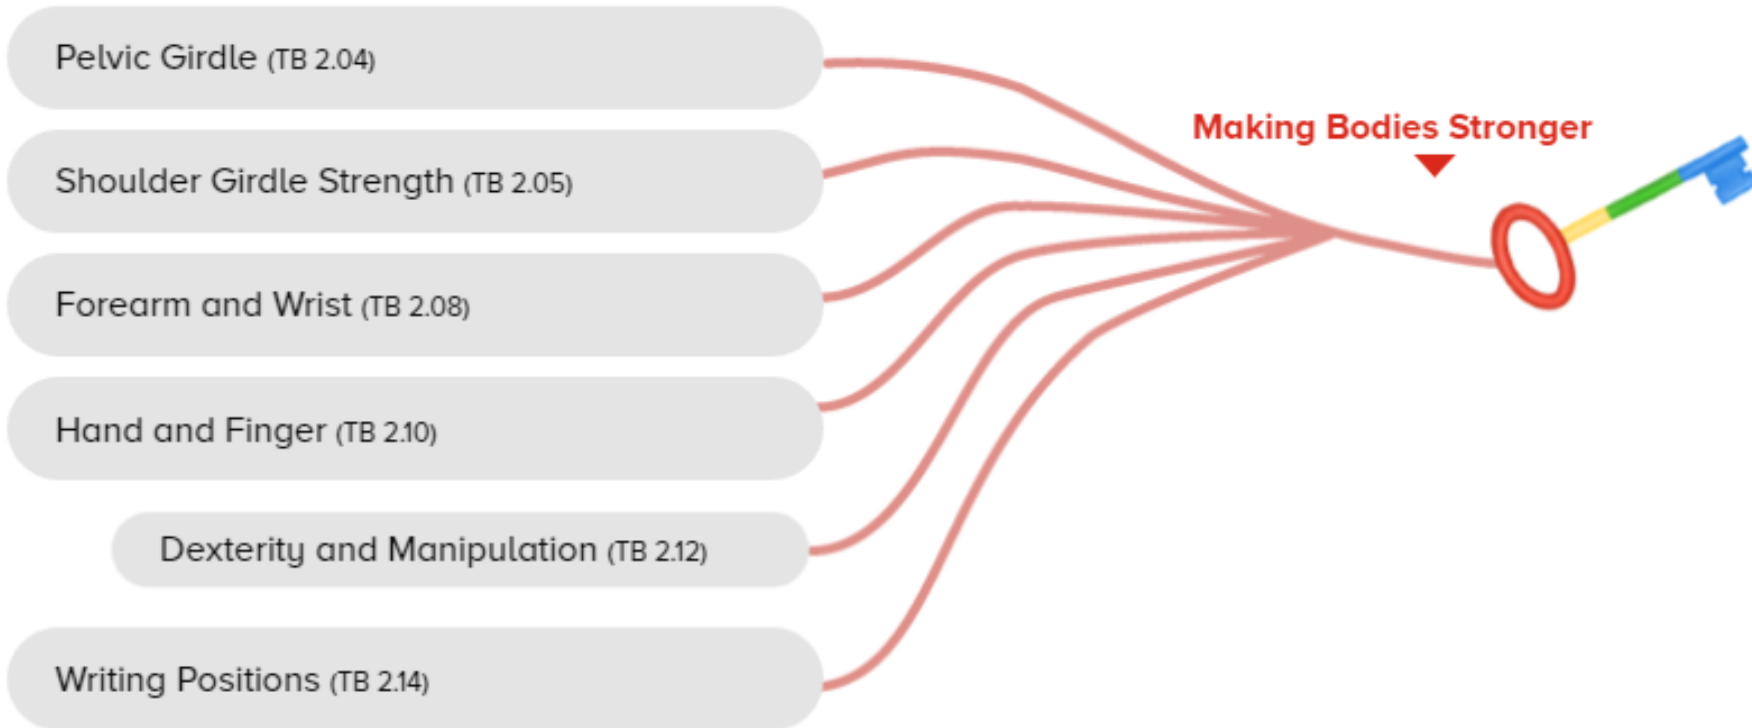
Pelvic Girdle (TB 2.04)

Shoulder Girdle Strength (TB 2.05)

Forearm and Wrist (TB 2.08)

Hand and Finger (TB 2.10)

Dexterity and Manipulation (TB 2.12)

Writing Positions (TB 2.14)

Making Bodies Stronger